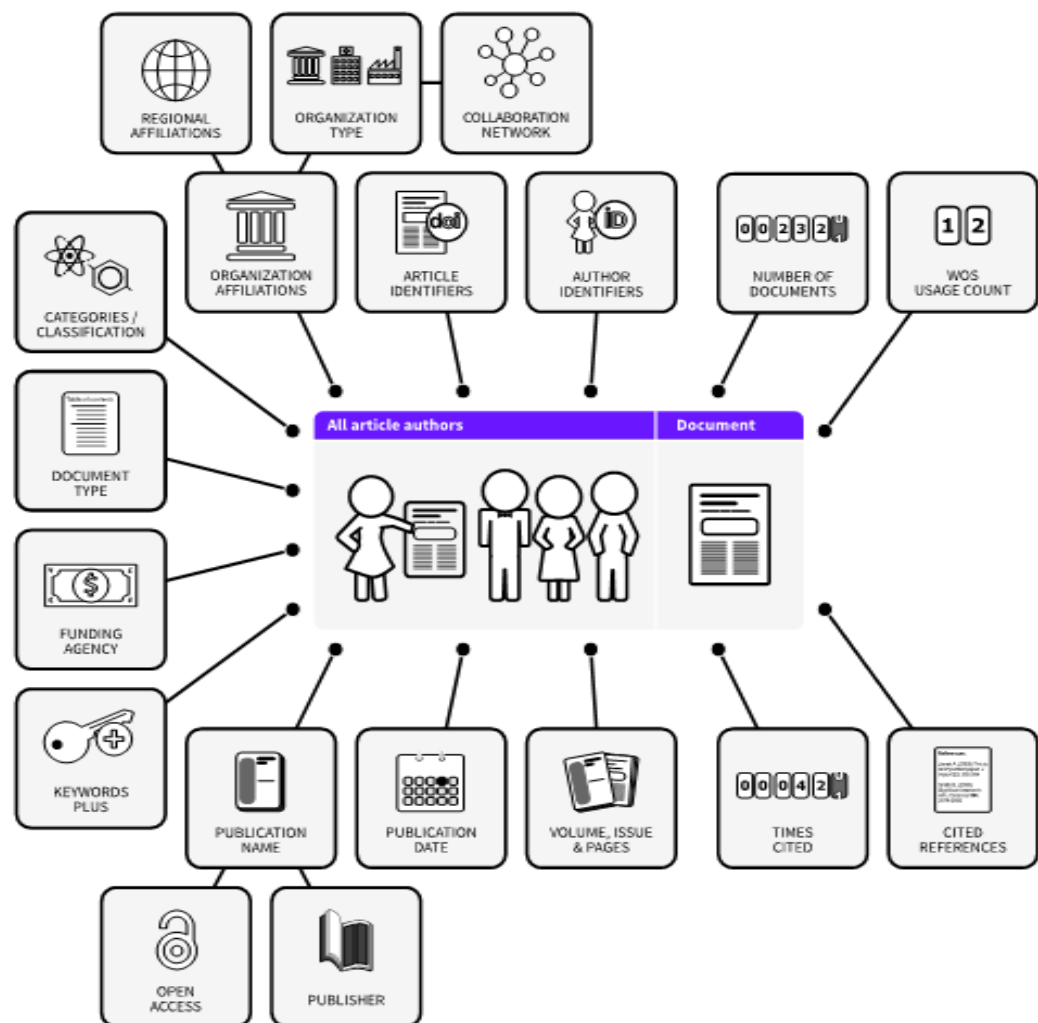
REGIONAL AFFILIATIONS

ORGANIZATION TYPE

COLLABORATION NETWORK

CATEGORIES / CLASSIFICATION

ORGANIZATION AFFILIATIONS

doi

ARTICLE IDENTIFIERS

iD

AUTHOR IDENTIFIERS

00232

NUMBER OF DOCUMENTS

12

WOS USAGE COUNT

DOCUMENT TYPE

All article authors

Document

FUNDING AGENCY

KEYWORDS PLUS

PUBLICATION NAME

PUBLICATION DATE

VOLUME, ISSUE & PAGES

00042

TIMES CITED

References

CITED REFERENCES

OPEN ACCESS

PUBLISHER